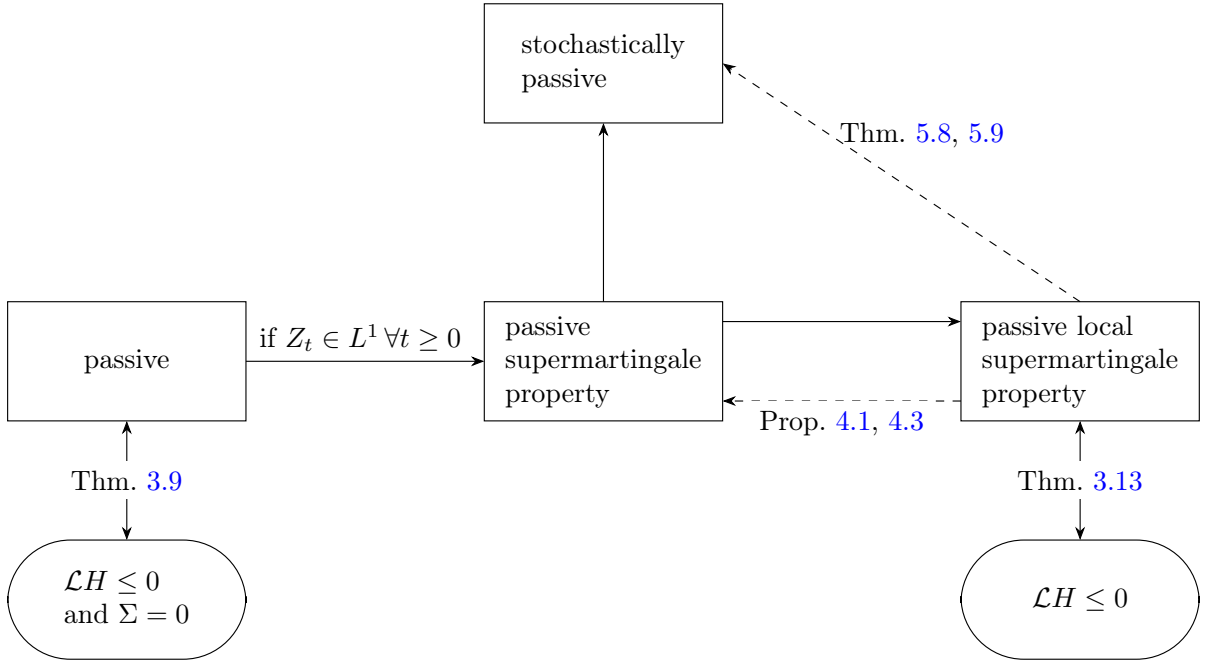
stochastically passive

Thm. 5.8, 5.9

passive

if $Z_t \in L^1 \, \forall t \geq 0$

passive supermartingale property

passive local supermartingale property

Prop. 4.1, 4.3

Thm. 3.9

Thm. 3.13

$\mathcal{L}H \leq 0$ and $\Sigma = 0$

$\mathcal{L}H \leq 0$